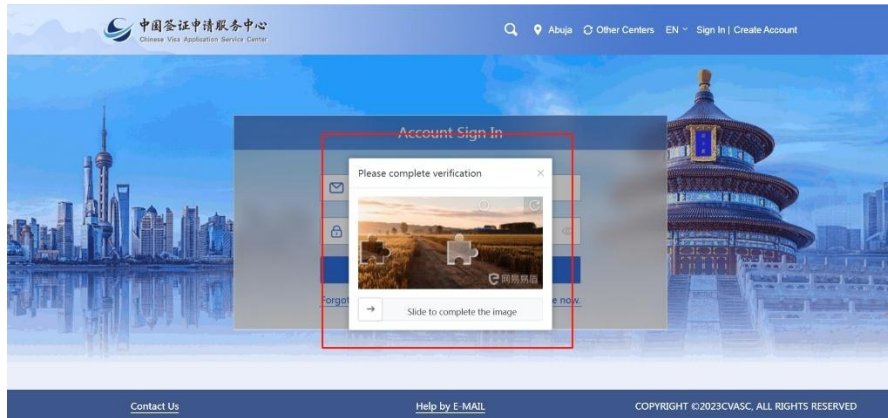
中国签证申请服务中心
Chinese Visa Application Service Center

Abuja Other Centers EN Sign In | Create Account

Account Sign In

Please complete verification ×

网易易盾

Slide to complete the image

Forgot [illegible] e now.

Contact Us Help by E-MAIL COPYRIGHT ©2023CVASC, ALL RIGHTS RESERVED